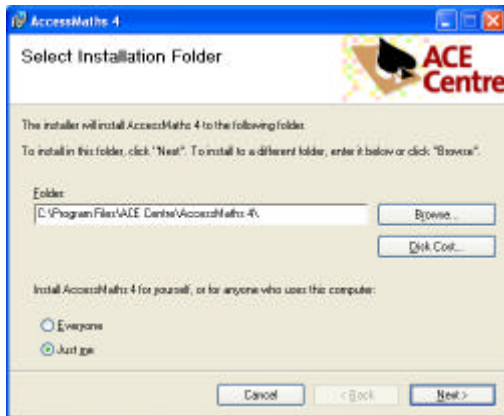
AccessMaths 4

Select Installation Folder

ACE Centre

The installer will install AccessMaths 4 to the following folder.

To install in this folder, click "Next". To install to a different folder, enter it below or click "Browse".

Folder:

C:\Program Files\ACE Centre\AccessMaths 4\

Browse...

Disk Cost...

Install AccessMaths 4 for yourself, or for anyone who uses this computer:

Everyone

Just me

Cancel

< Back

Next >